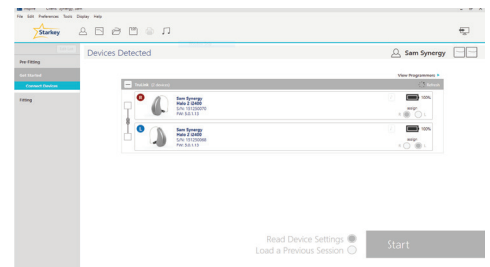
Inspire Client: Synergy, Sam

File Edit Preferences Tools Display Help

Starkey

Devices Detected

Sam Synergy

Pre Fitting

Get Started

Connect Devices

Fitting

View Programmers

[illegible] (2 devices)

Refresh

R

Sam Synergy
Halo 2 i2400
S/N: 151200070
F/W: 9.0.1.13

100%

L

Sam Synergy
Halo 2 i2400
S/N: 151200066
F/W: 9.0.1.13

100%

Read Device Settings

Load a Previous Session

Start